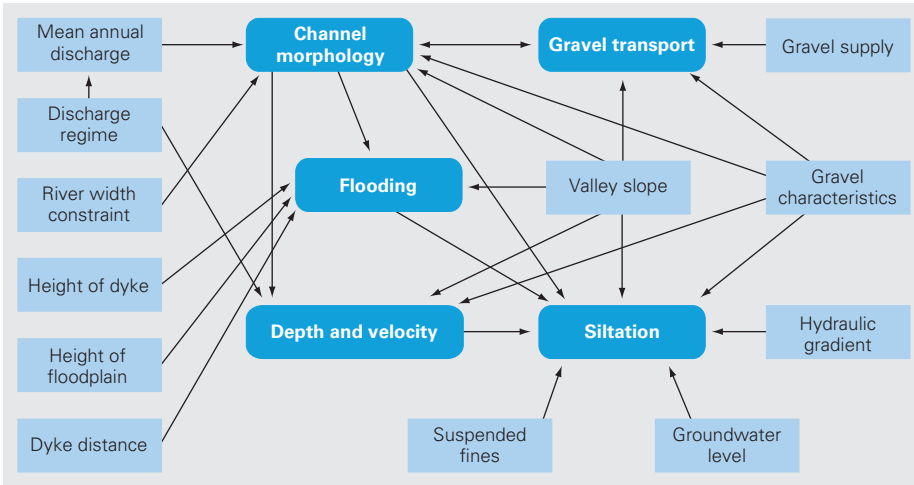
Mean annual discharge

Channel morphology

Gravel transport

Gravel supply

Discharge regime

River width constraint

Flooding

Valley slope

Gravel characteristics

Height of dyke

Height of floodplain

Depth and velocity

Siltation

Hydraulic gradient

Dyke distance

Suspended fines

Groundwater level